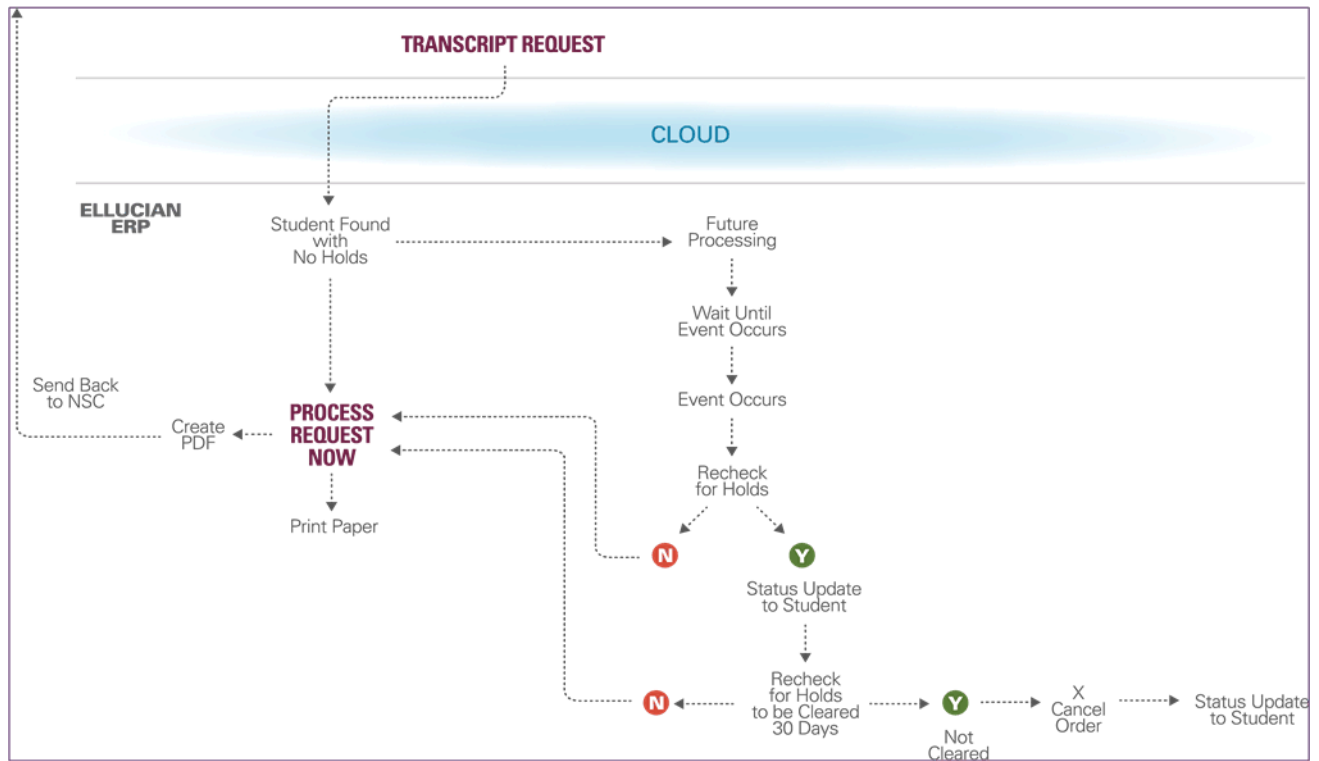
TRANSCRIPT REQUEST

CLOUD

ELLUCIAN ERP

Student Found with No Holds

Future Processing

Wait Until Event Occurs

Event Occurs

Recheck for Holds

Send Back to NSC

Create PDF

PROCESS REQUEST NOW

Print Paper

N

Y

Status Update to Student

Recheck for Holds to be Cleared 30 Days

N

Y

Not Cleared

X Cancel Order

Status Update to Student